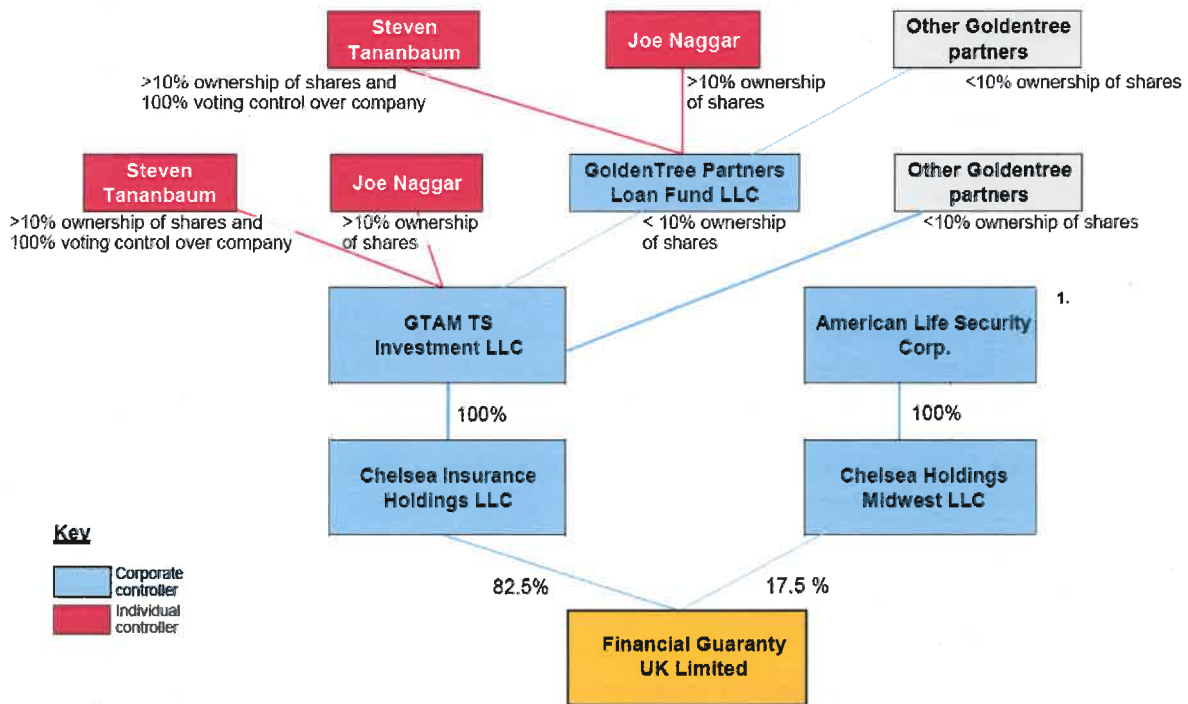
Steven Tananbaum

>10% ownership of shares and 100% voting control over company

Joe Naggar

>10% ownership of shares

Other Goldentree partners

<10% ownership of shares

Steven Tananbaum

>10% ownership of shares and 100% voting control over company

Joe Naggar

>10% ownership of shares

GoldenTree Partners Loan Fund LLC

< 10% ownership of shares

Other Goldentree partners

<10% ownership of shares

1.

GTAM TS Investment LLC

American Life Security Corp.

100%

100%

Chelsea Insurance Holdings LLC

Chelsea Holdings Midwest LLC

Key

Corporate controller

Individual controller

82.5%

17.5 %

Financial Guaranty UK Limited